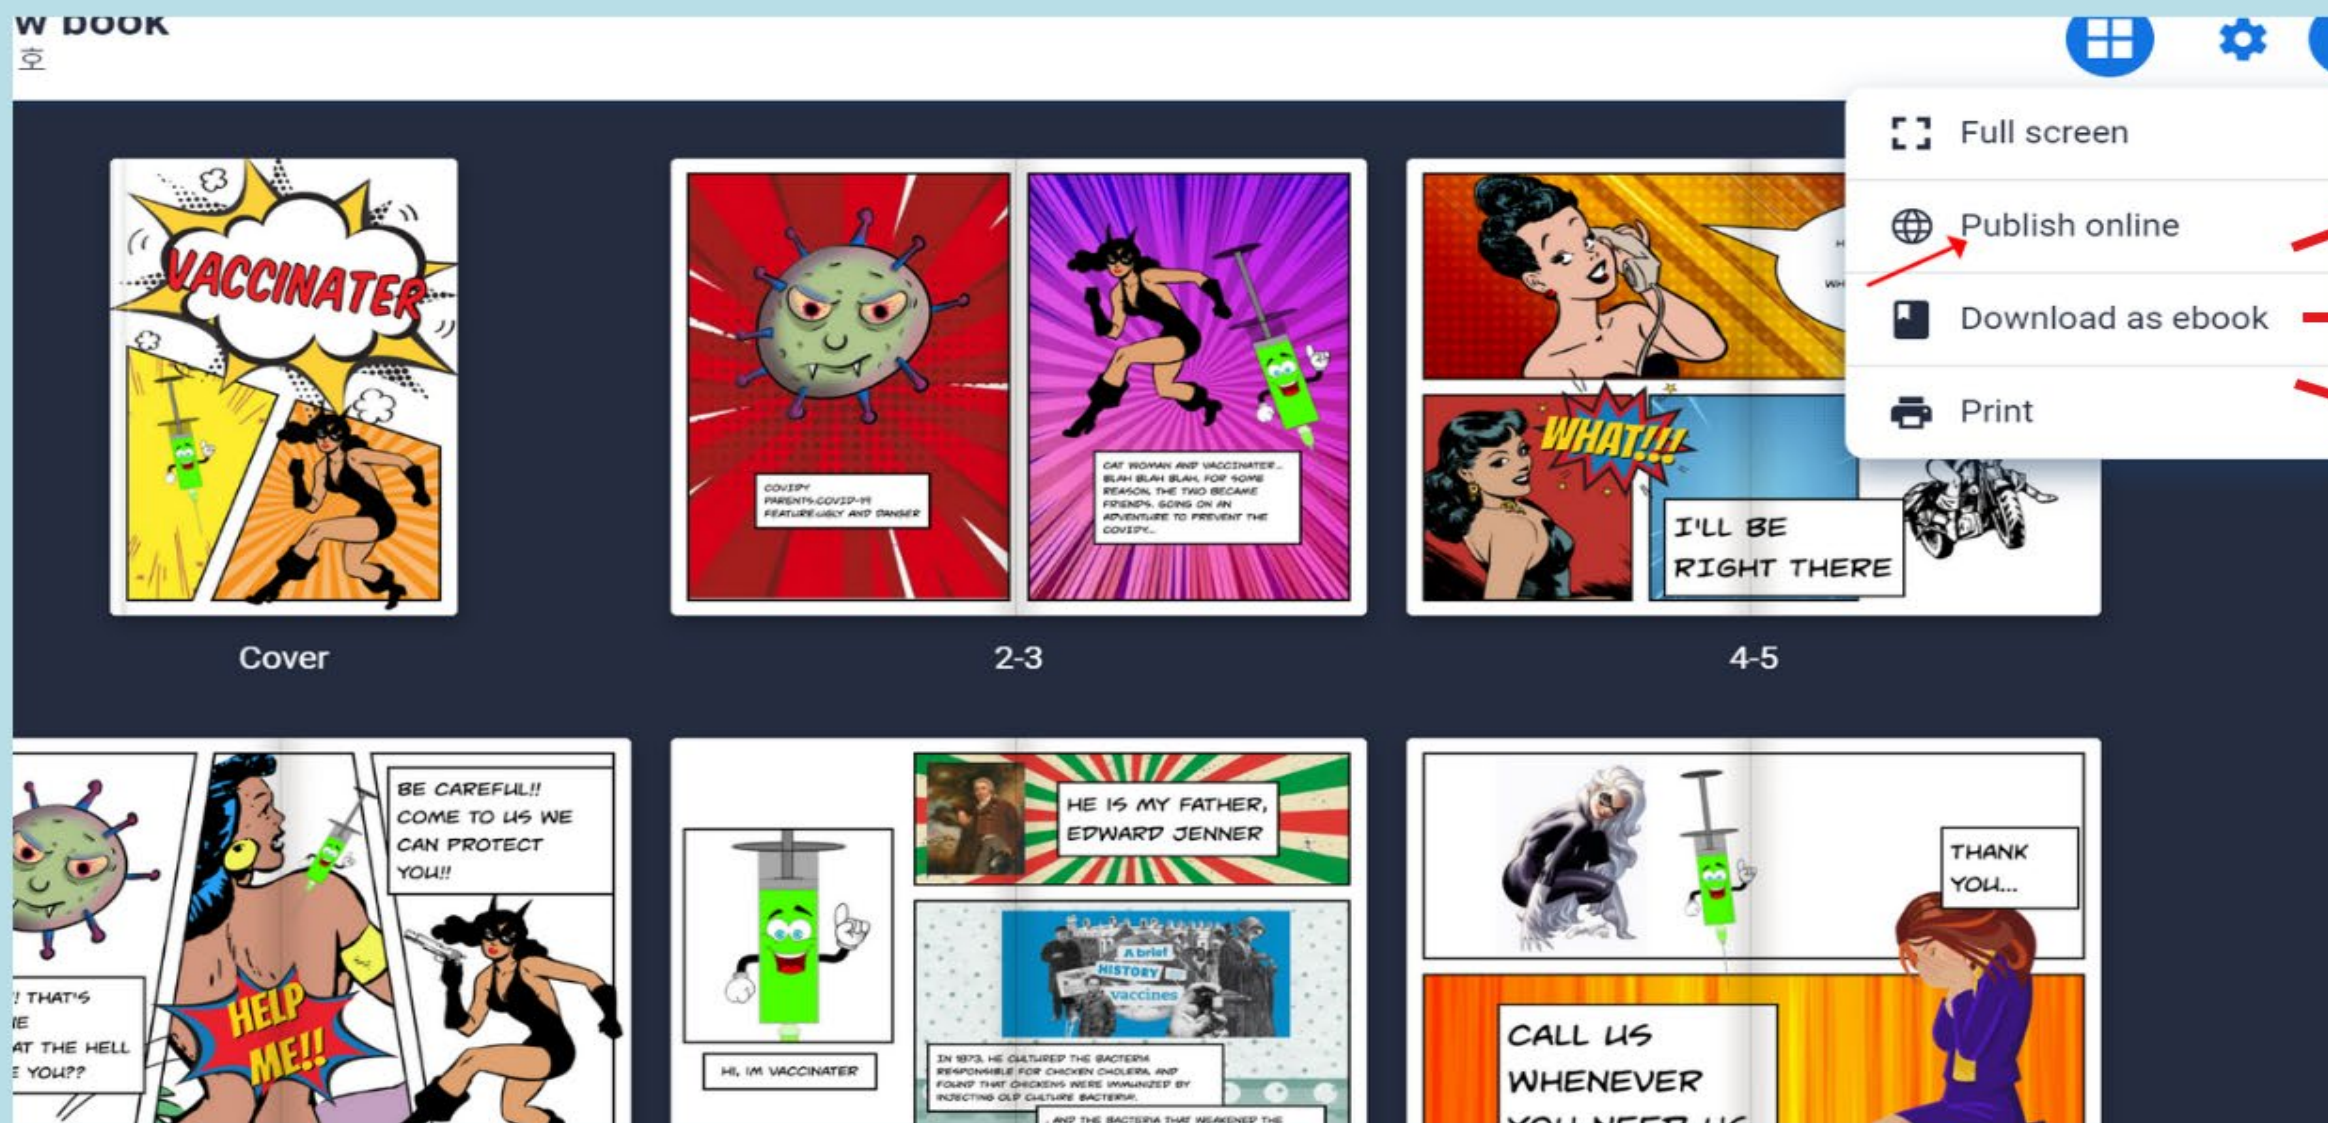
w book
호

Full screen
Publish online
Download as ebook
Print

VACCINATER

COVIDPY
PARENTS-COVID-19
FEATURE-UGLY AND DANGER

CAT WOMAN AND VACCINATER... BLAH BLAH BLAH, FOR SOME REASON, THE TWO BECAME FRIENDS. GOING ON AN ADVENTURE TO PREVENT THE COVIDPY...

WHAT!!!

I'LL BE RIGHT THERE

Cover

2-3

4-5

! THAT'S
IE
AT THE HELL
E YOU??

HELP ME!!

BE CAREFUL!! COME TO US WE CAN PROTECT YOU!!

HI, IM VACCINATER

HE IS MY FATHER, EDWARD JENNER

A brief HISTORY vaccines

IN 1873, HE CULTURED THE BACTERIA RESPONSIBLE FOR CHICKEN CHOLERA AND FOUND THAT CHICKENS WERE IMMUNIZED BY INJECTING OLD CULTURE BACTERIA.

...AND THE BACTERIA THAT WEAKENED THE

THANK YOU...

CALL US WHENEVER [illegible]